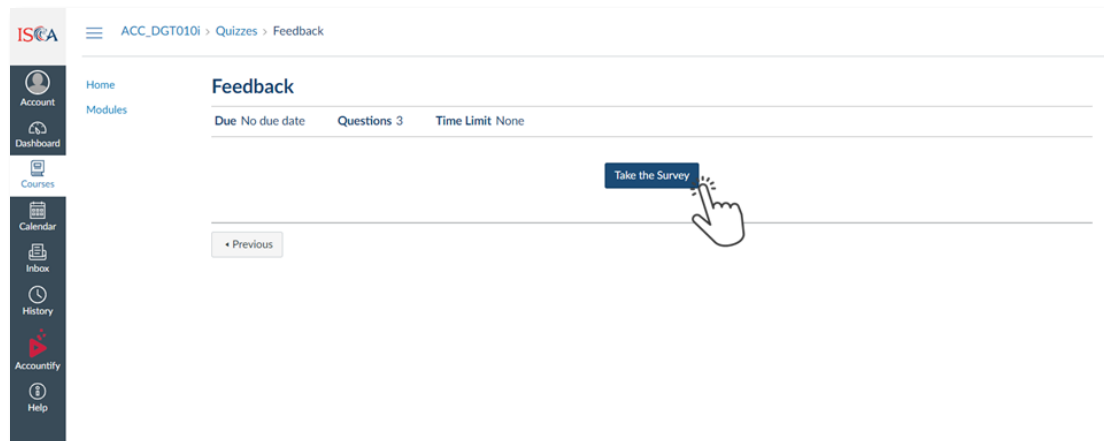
ISCA

ACC_DGT010i > Quizzes > Feedback

Account
Dashboard
Courses
Calendar
Inbox
History
Accountify
Help

Home
Modules

Feedback

Due No due date Questions 3 Time Limit None

Take the Survey

◂ Previous